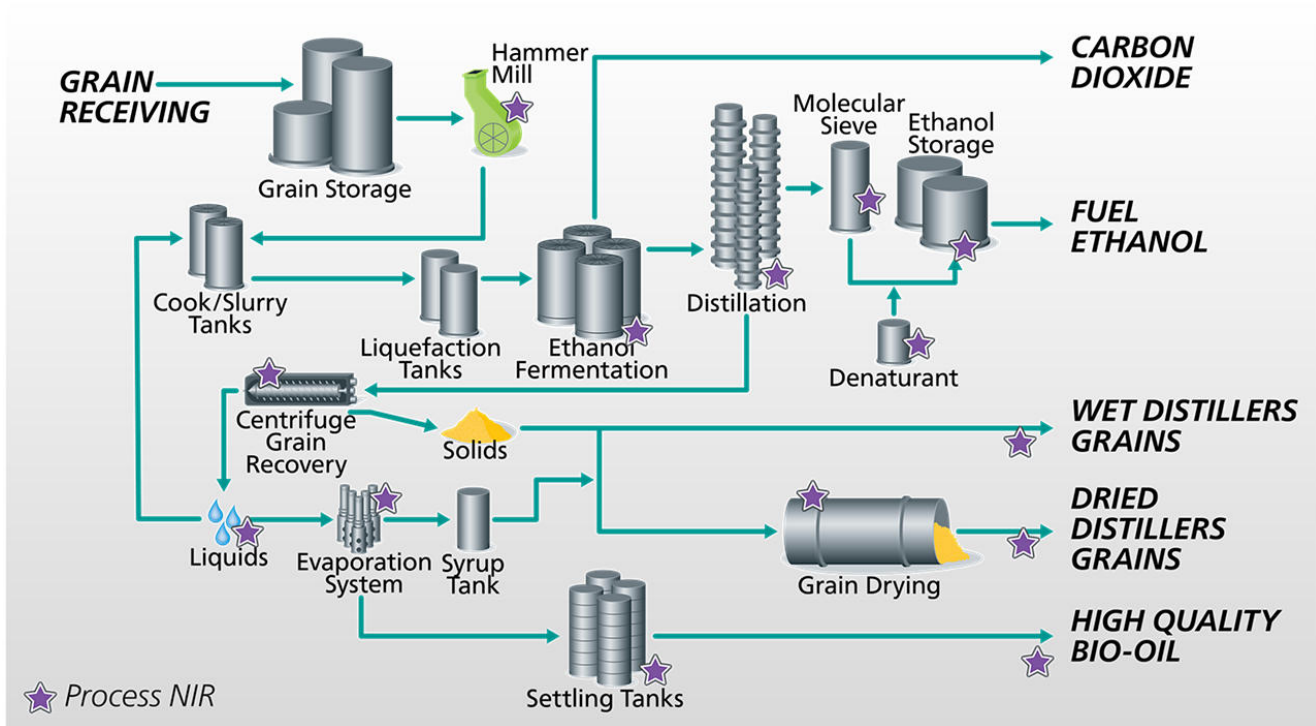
GRAIN RECEIVING

Grain Storage

Hammer Mill

CARBON DIOXIDE

Molecular Sieve

Ethanol Storage

FUEL ETHANOL

Cook/Slurry Tanks

Liquefaction Tanks

Ethanol Fermentation

Distillation

Denaturant

Centrifuge Grain Recovery

Solids

WET DISTILLERS GRAINS

Liquids

Evaporation System

Syrup Tank

Grain Drying

DRIED DISTILLERS GRAINS

Settling Tanks

HIGH QUALITY BIO-OIL

Process NIR